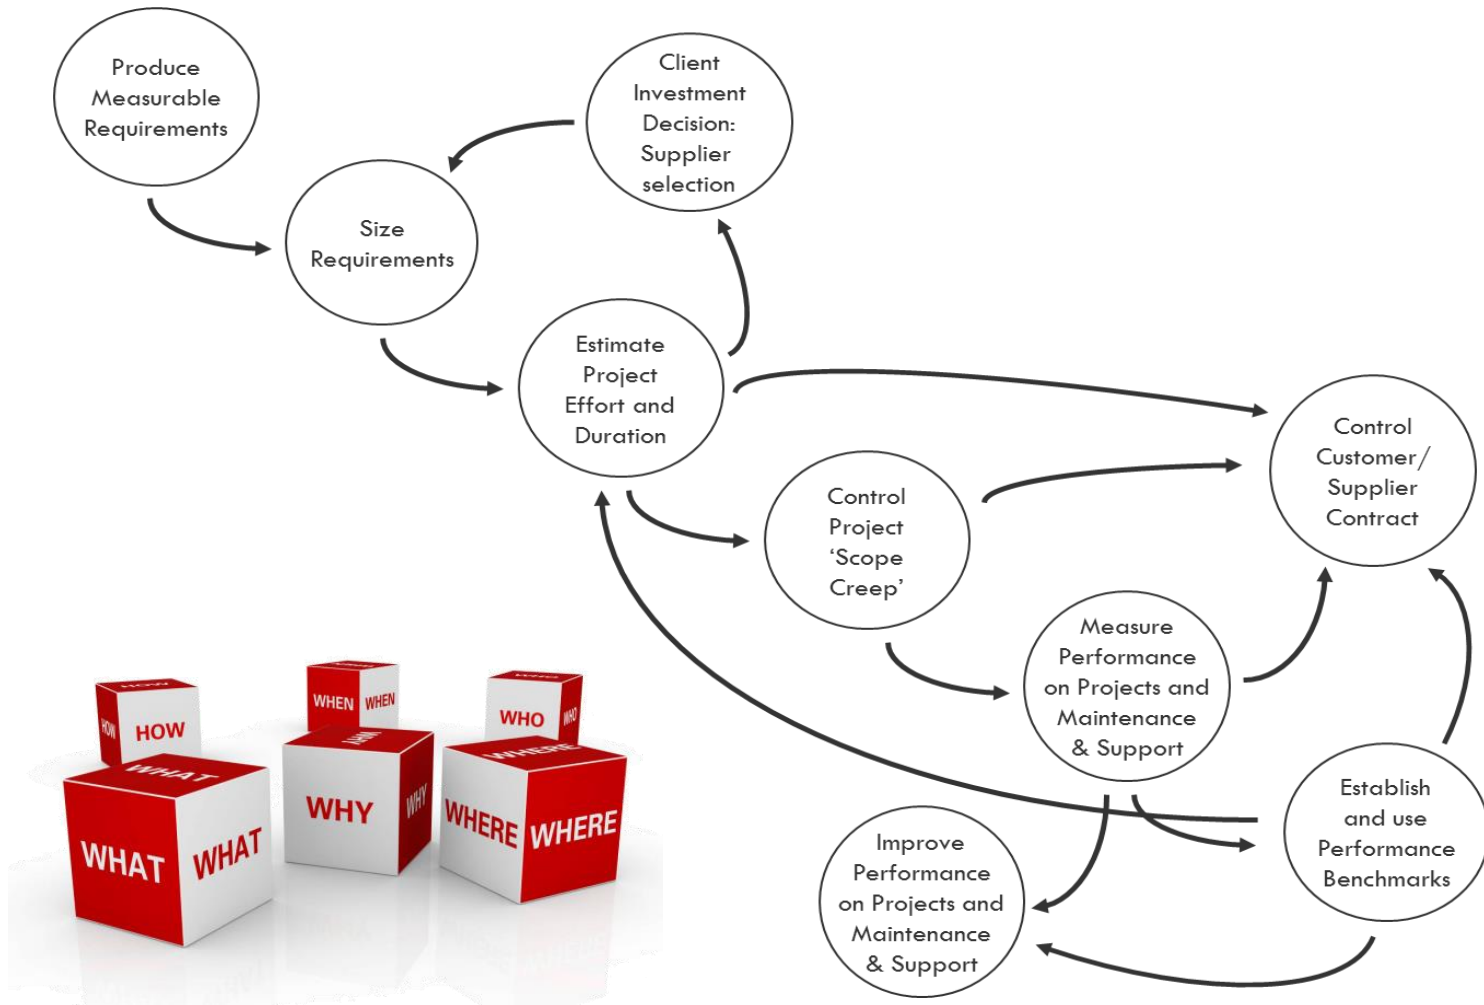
Produce Measurable Requirements

Client Investment Decision: Supplier selection

Size Requirements

Estimate Project Effort and Duration

Control Customer/ Supplier Contract

Control Project 'Scope Creep'

Measure Performance on Projects and Maintenance & Support

Establish and use Performance Benchmarks

Improve Performance on Projects and Maintenance & Support

HOW HOW WHEN WHEN WHO WHO WHAT WHAT WHAT WHY WHY WHY WHERE WHERE WHERE